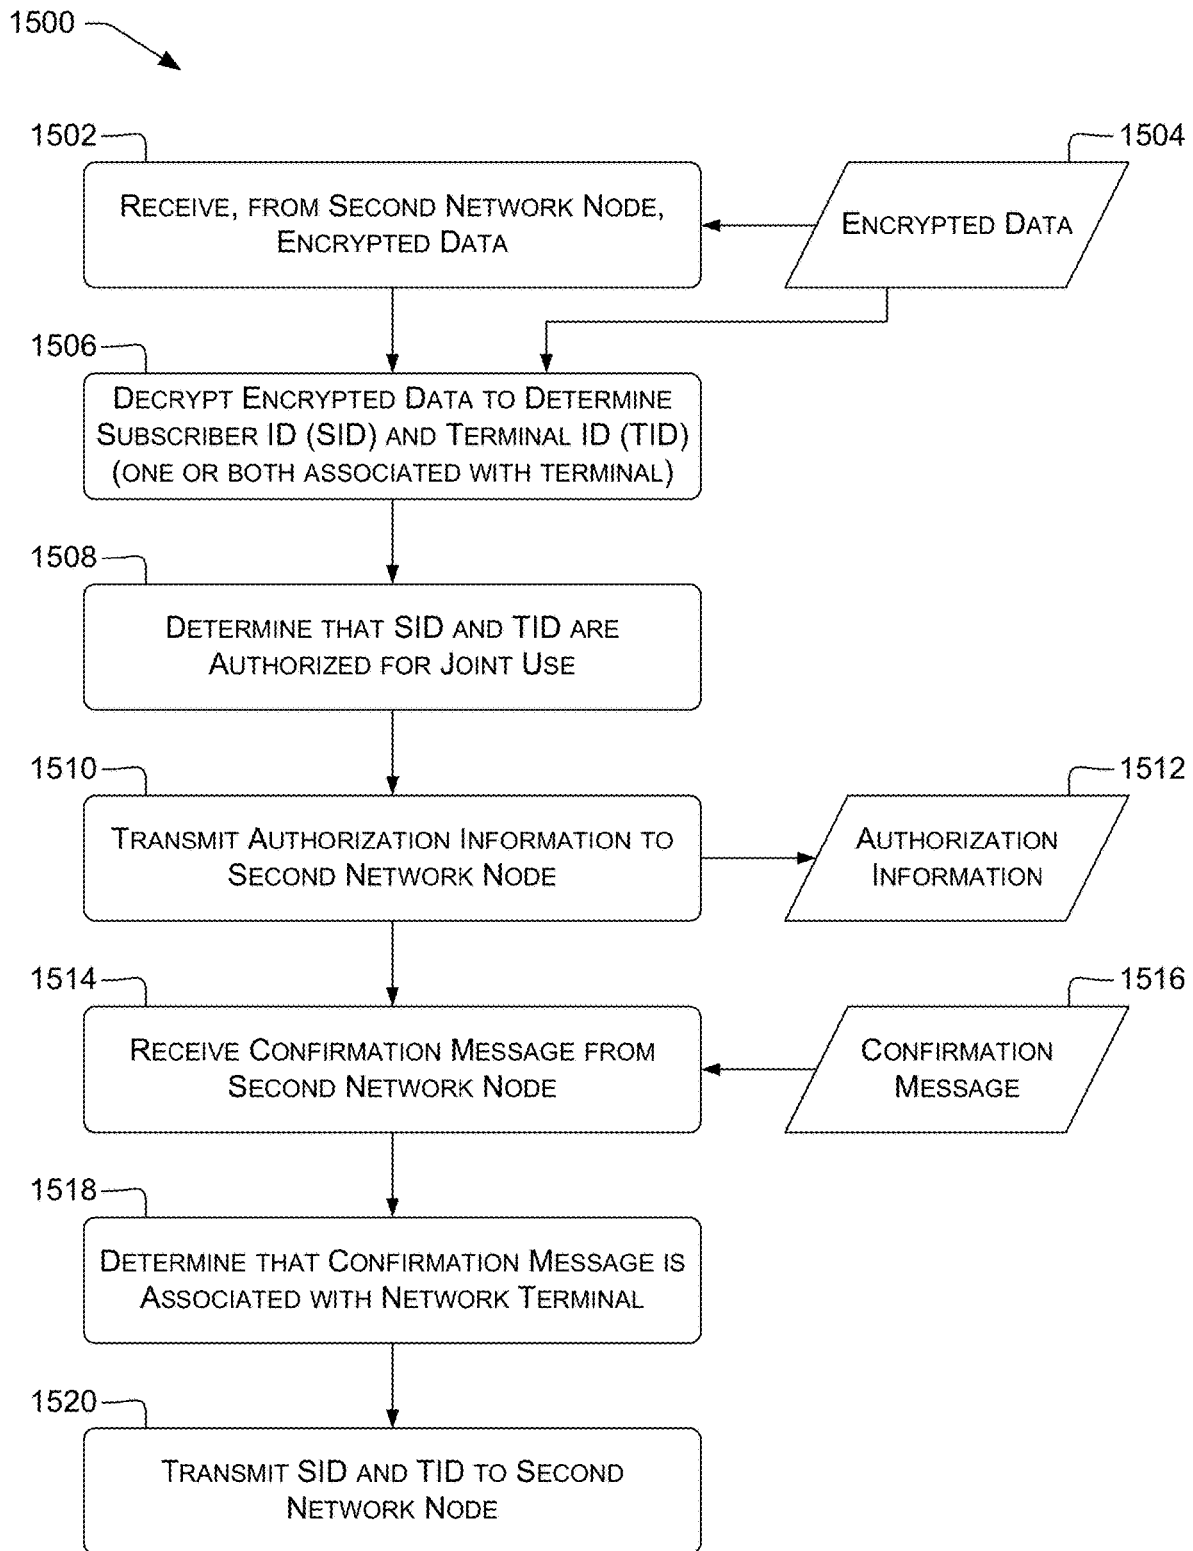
1500

1502

Receive, from Second Network Node, Encrypted Data

1504

Encrypted Data

1506

Decrypt Encrypted Data to Determine Subscriber ID (SID) and Terminal ID (TID) (one or both associated with terminal)

1508

Determine that SID and TID are Authorized for Joint Use

1510

Transmit Authorization Information to Second Network Node

1512

Authorization Information

1514

Receive Confirmation Message from Second Network Node

1516

Confirmation Message

1518

Determine that Confirmation Message is Associated with Network Terminal

1520

Transmit SID and TID to Second Network Node